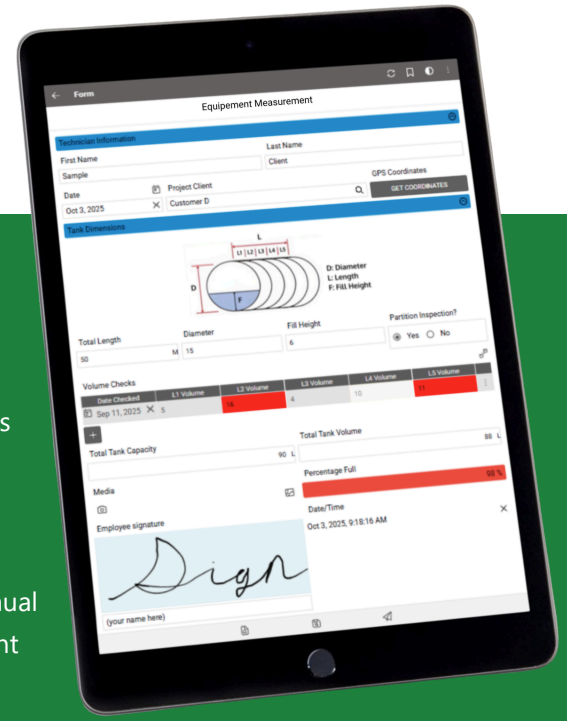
Form

Equipement Measurement

Technician Information

First Name
Sample

Last Name
Client

Date
Oct 3, 2025

Project Client
Customer D

GPS Coordinates
GET COORDINATES

Tank Dimensions

L
L1 | L2 | L3 | L4 | L5
D
F
D: Diameter
L: Length
F: Fill Height

Total Length
50 M

Diameter
15

Fill Height
6

Partition Inspection?
Yes No

Volume Checks

| Date Checked | L1 Volume | L2 Volume | L3 Volume | L4 Volume | L5 Volume |
|---|---|---|---|---|---|
| Sep 11, 2025 | 5 | 16 | 4 | 10 | 11 |

+

Total Tank Capacity
90 L

Total Tank Volume
88 L

Percentage Full
98 %

Media

Date/Time
Oct 3, 2025, 9:18:16 AM

Employee signature

Sign

(your name here)

s

ual
nt